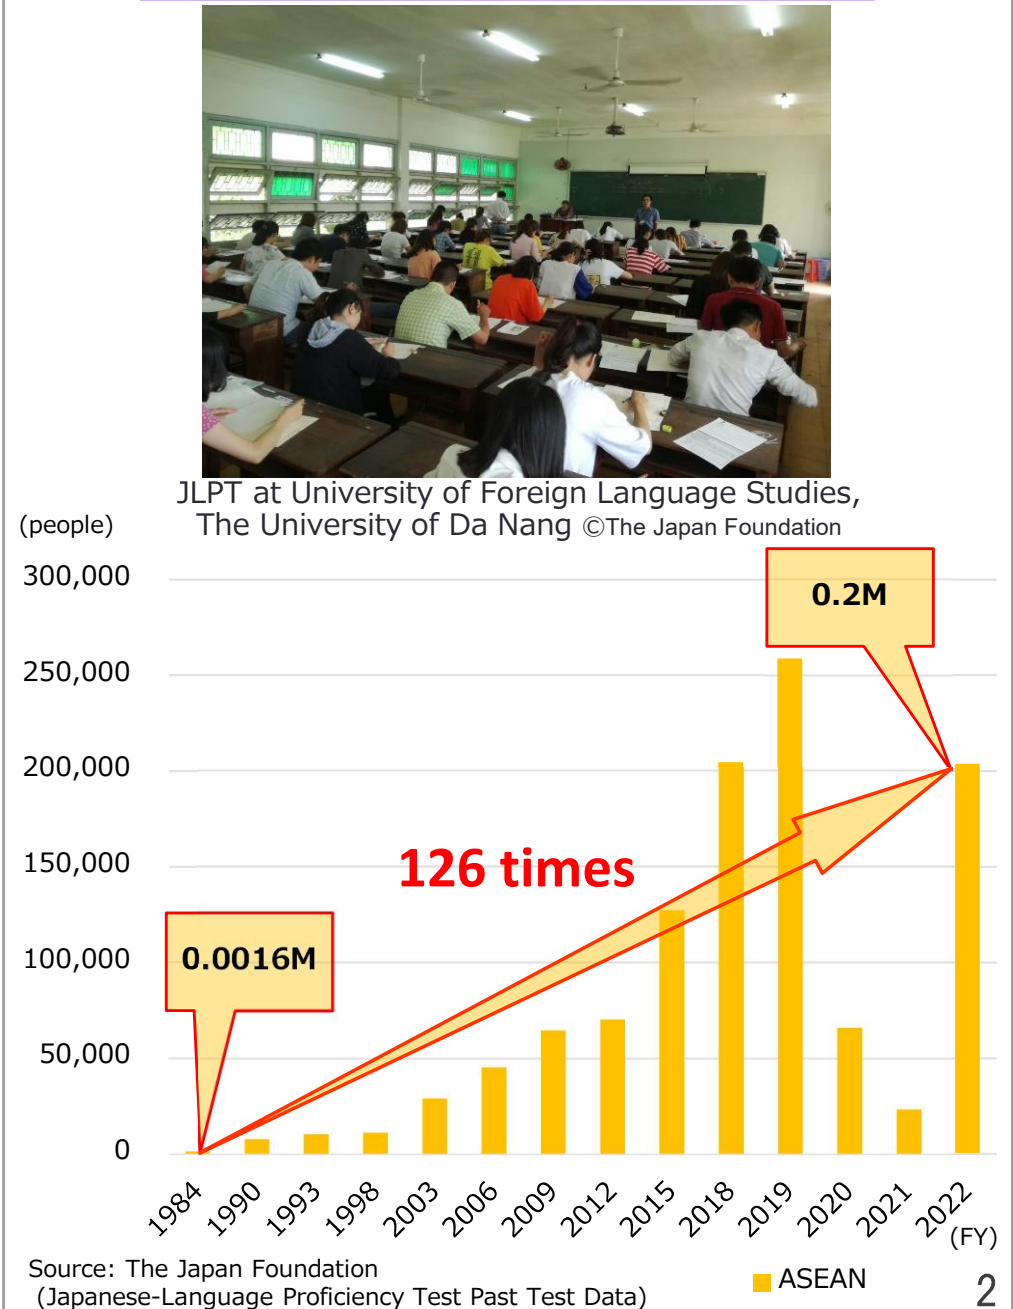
JLPT at University of Foreign Language Studies, The University of Da Nang ©The Japan Foundation

(people)

300,000
250,000
200,000
150,000
100,000
50,000
0

0.2M

126 times

0.0016M

1984
1990
1993
1998
2003
2006
2009
2012
2015
2018
2019
2020
2021
2022
(FY)

Source: The Japan Foundation
(Japanese-Language Proficiency Test Past Test Data)

ASEAN

2